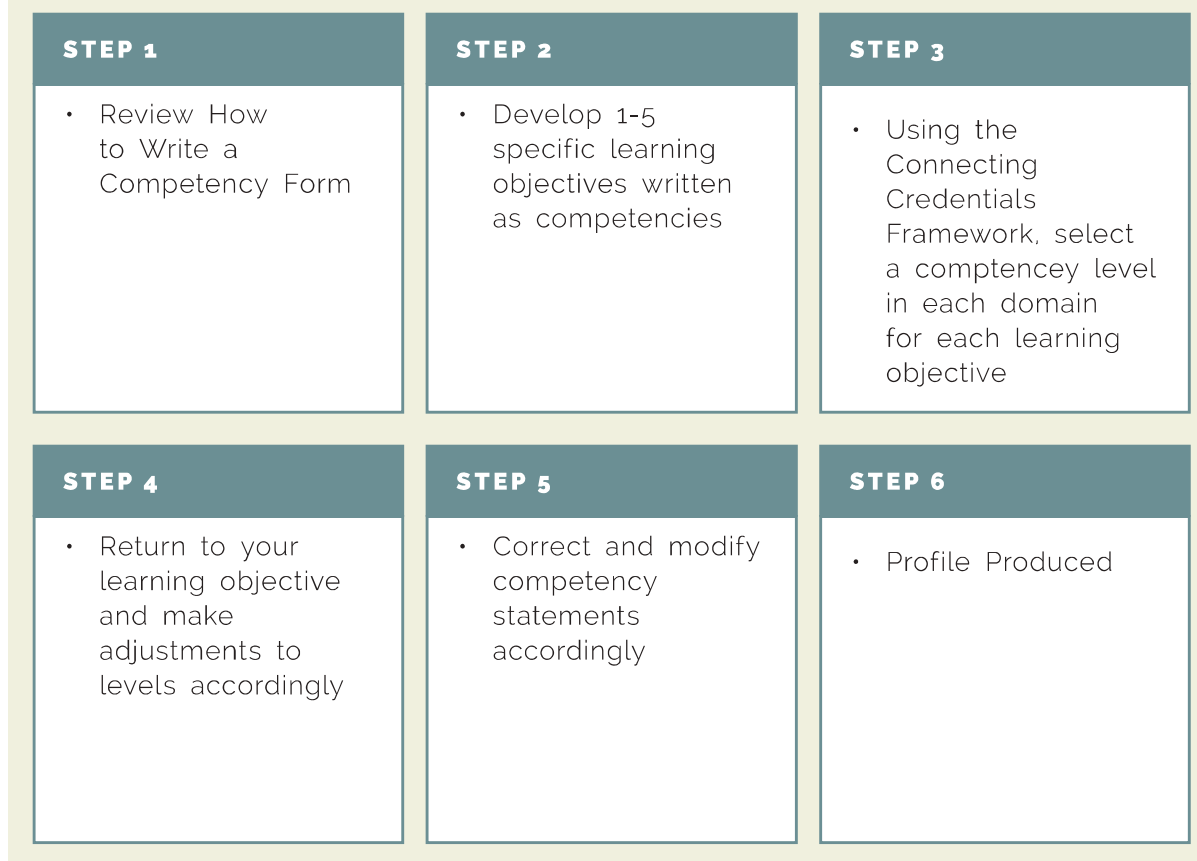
STEP 1

• Review How to Write a Competency Form

STEP 2

• Develop 1-5 specific learning objectives written as competencies

STEP 3

• Using the Connecting Credentials Framework, select a comptencey level in each domain for each learning objective

STEP 4

• Return to your learning objective and make adjustments to levels accordingly

STEP 5

• Correct and modify competency statements accordingly

STEP 6

• Profile Produced